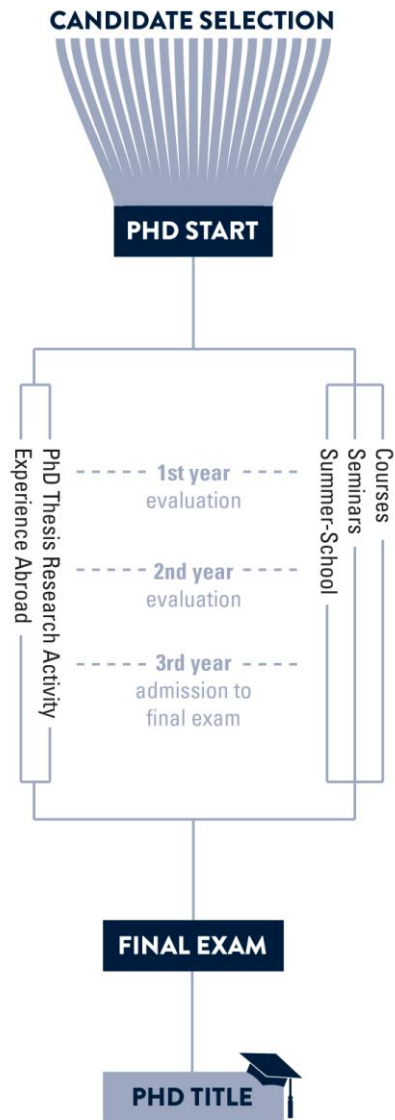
CANDIDATE SELECTION

PHD START

Experience Abroad
PhD Thesis Research Activity

1st year
evaluation

2nd year
evaluation

3rd year
admission to final exam

Summer-School
Seminars
Courses

FINAL EXAM

PHD TITLE